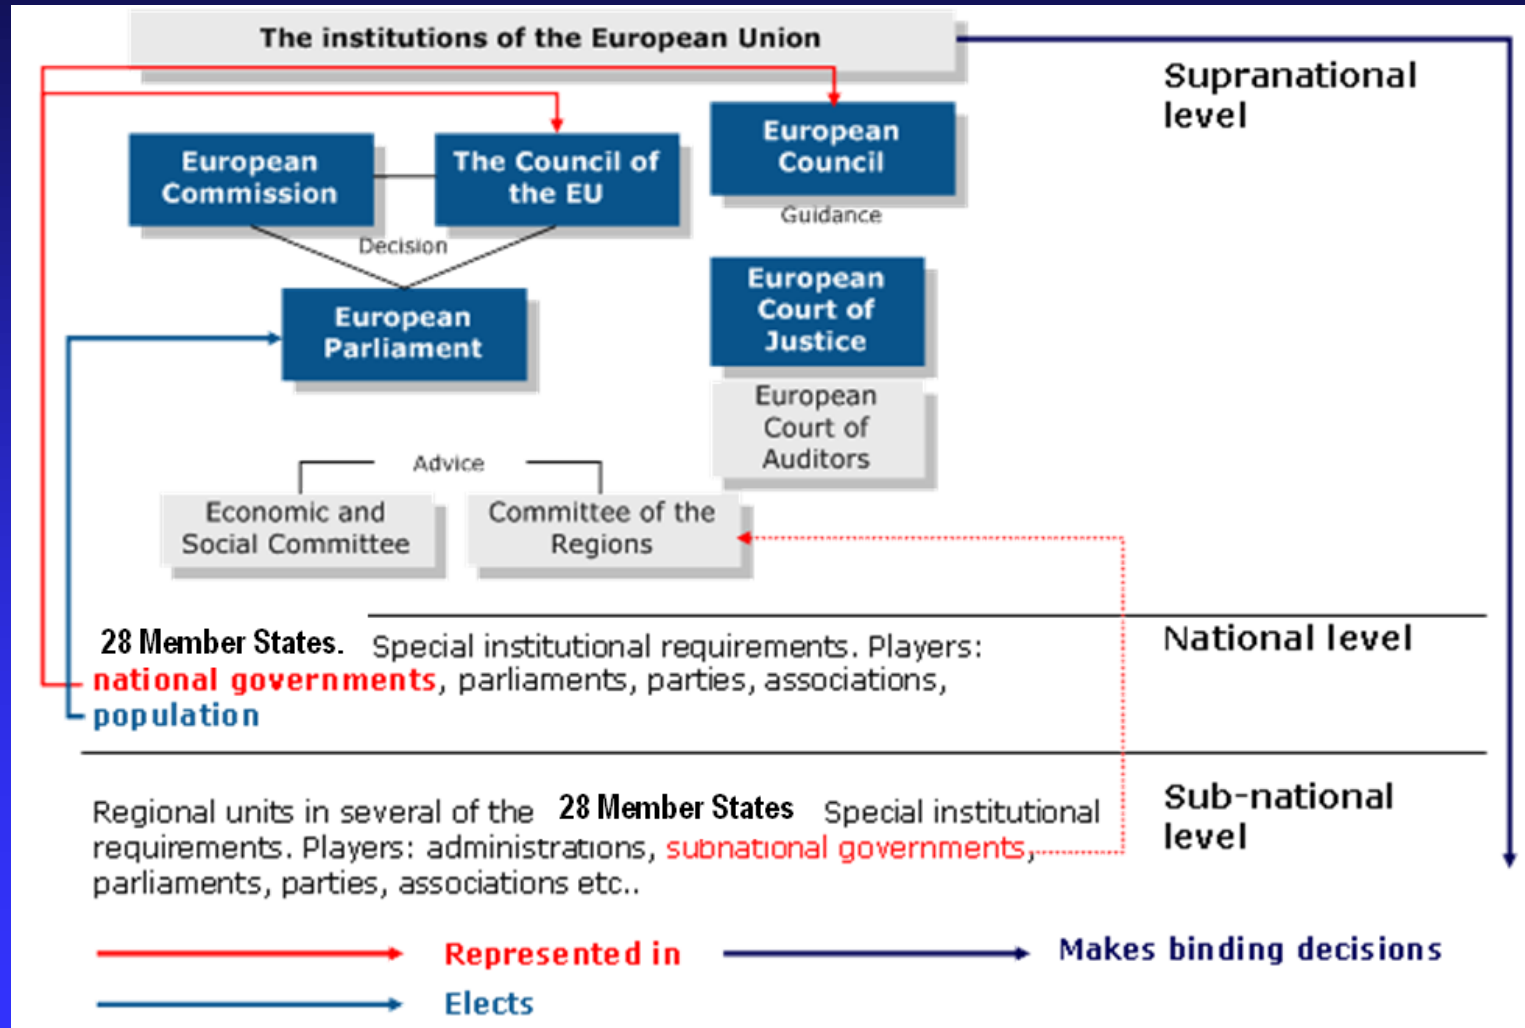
The institutions of the European Union

Supranational level

European Commission

The Council of the EU

European Council

Guidance

Decision

European Parliament

European Court of Justice

European Court of Auditors

Advice

Economic and Social Committee

Committee of the Regions

28 Member States. Special institutional requirements. Players: national governments, parliaments, parties, associations, population

National level

Regional units in several of the 28 Member States Special institutional requirements. Players: administrations, subnational governments, parliaments, parties, associations etc..

Sub-national level

Represented in

Makes binding decisions

Elects